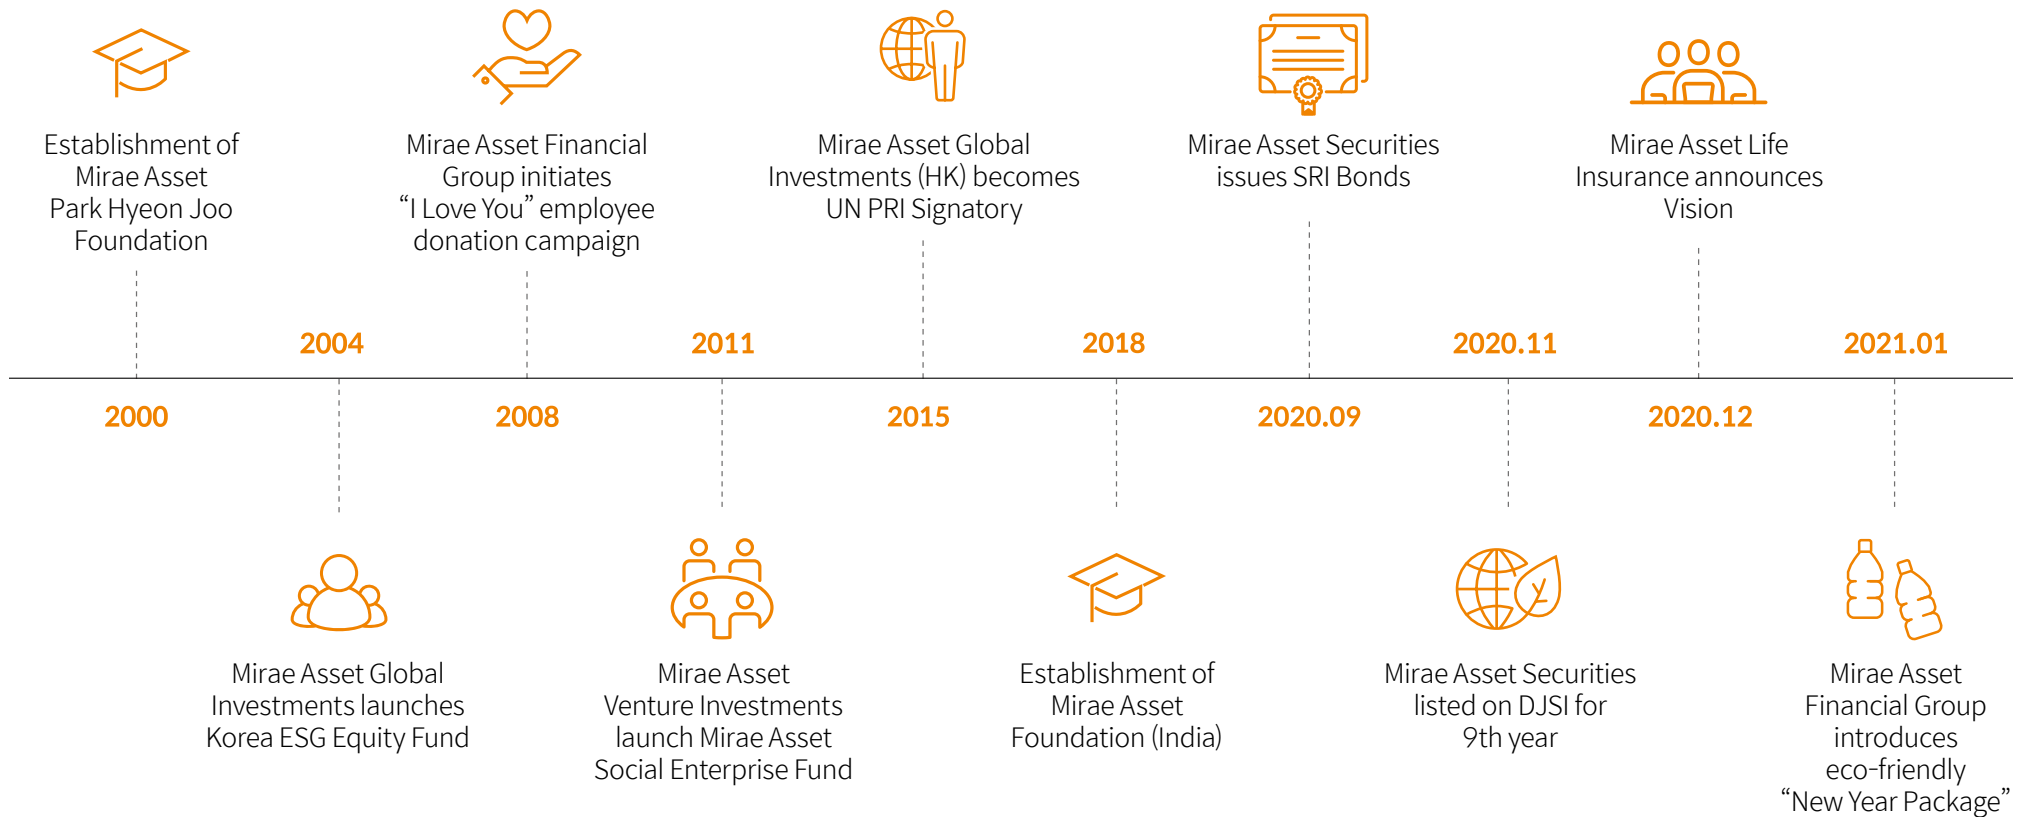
Establishment of Mirae Asset Park Hyeon Joo Foundation

Mirae Asset Financial Group initiates “I Love You” employee donation campaign

Mirae Asset Global Investments (HK) becomes UN PRI Signatory

Mirae Asset Securities issues SRI Bonds

Mirae Asset Life Insurance announces Vision

2004

2011

2018

2020.11

2021.01

2000

2008

2015

2020.09

2020.12

Mirae Asset Global Investments launches Korea ESG Equity Fund

Mirae Asset Venture Investments launch Mirae Asset Social Enterprise Fund

Establishment of Mirae Asset Foundation (India)

Mirae Asset Securities listed on DJSI for 9th year

Mirae Asset Financial Group introduces eco-friendly “New Year Package”